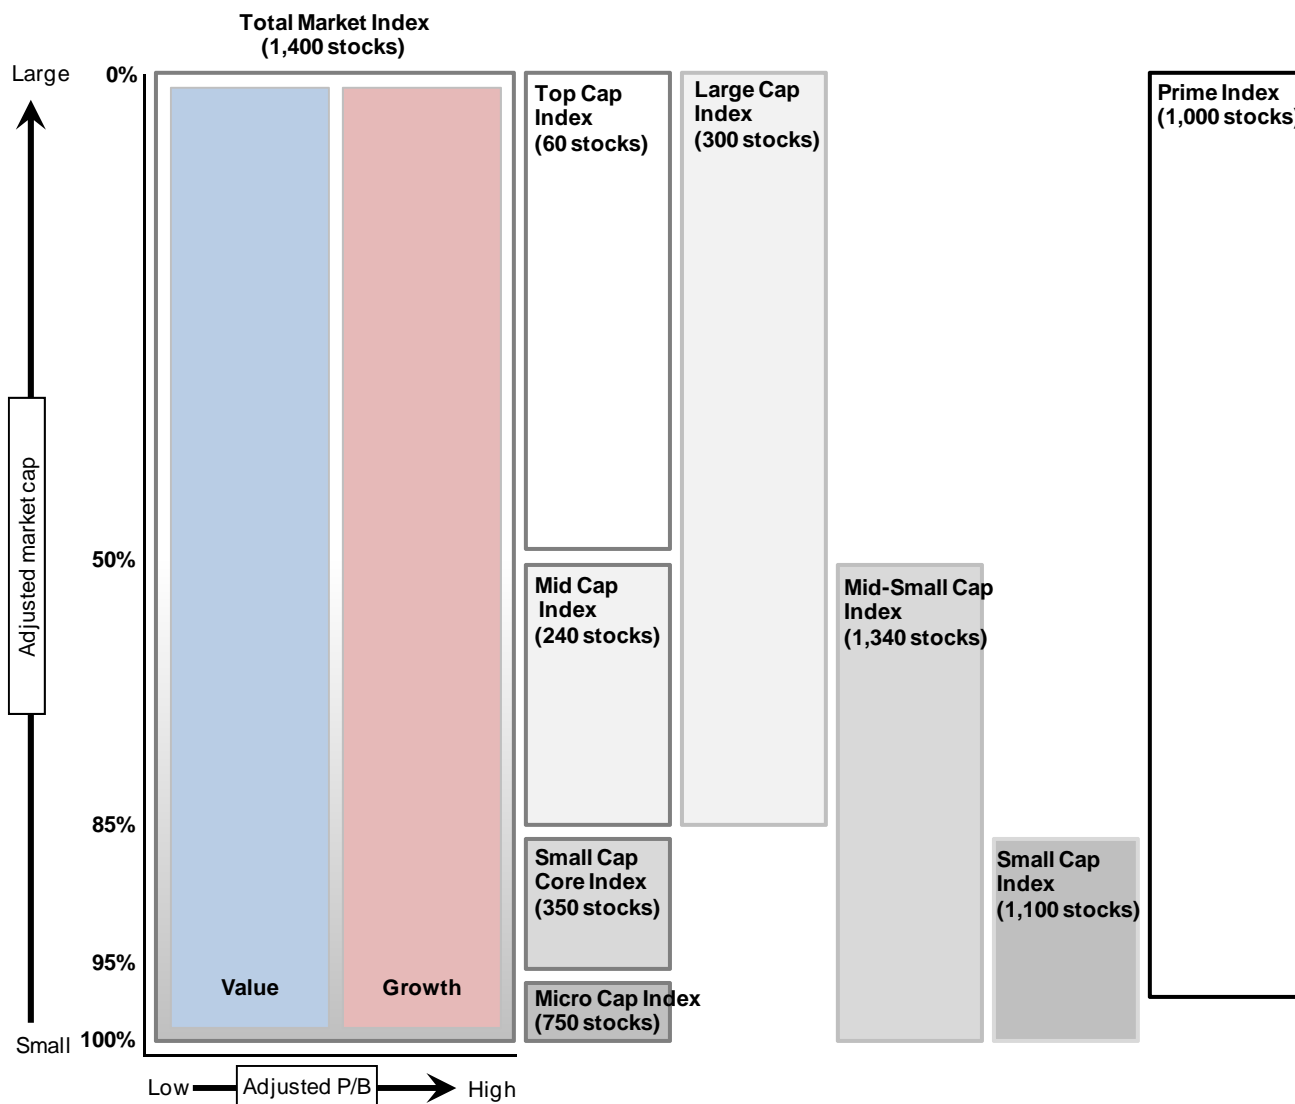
Total Market Index
(1,400 stocks)

Large

Adjusted market cap

Small

0%

50%

85%

95%

100%

Value

Growth

Low Adjusted P/B High

Top Cap Index
(60 stocks)

Mid Cap Index
(240 stocks)

Small Cap Core Index
(350 stocks)

Micro Cap Index
(750 stocks)

Large Cap Index
(300 stocks)

Mid-Small Cap Index
(1,340 stocks)

Small Cap Index
(1,100 stocks)

Prime Index
(1,000 stocks)